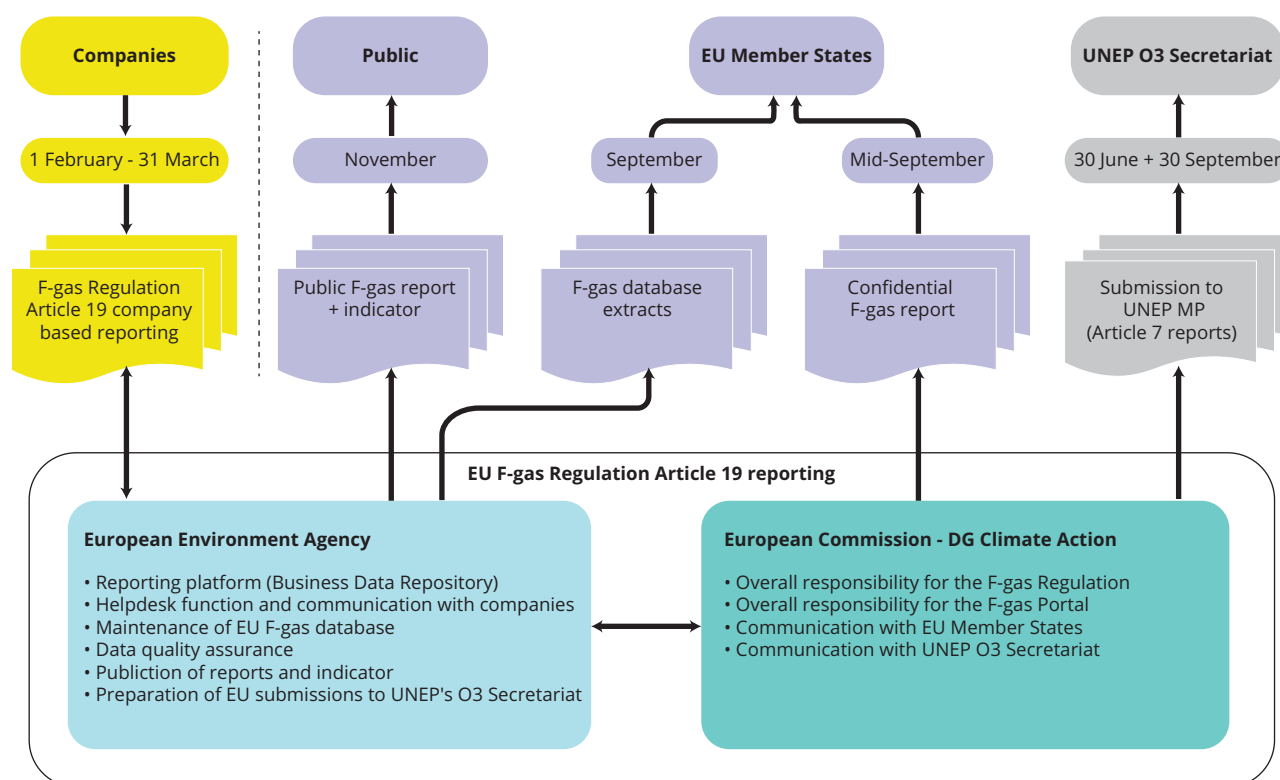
Companies

1 February - 31 March

F-gas Regulation Article 19 company based reporting

Public

November

Public F-gas report + indicator

EU Member States

September

F-gas database extracts

Mid-September

Confidential F-gas report

UNEP O3 Secretariat

30 June + 30 September

Submission to UNEP MP (Article 7 reports)

EU F-gas Regulation Article 19 reporting

European Environment Agency

• Reporting platform (Business Data Repository)
• Helpdesk function and communication with companies
• Maintenance of EU F-gas database
• Data quality assurance
• Publiction of reports and indicator
• Preparation of EU submissions to UNEP's O3 Secretariat

European Commission - DG Climate Action

• Overall responsibility for the F-gas Regulation
• Overall responsibility for the F-gas Portal
• Communication with EU Member States
• Communication with UNEP O3 Secretariat